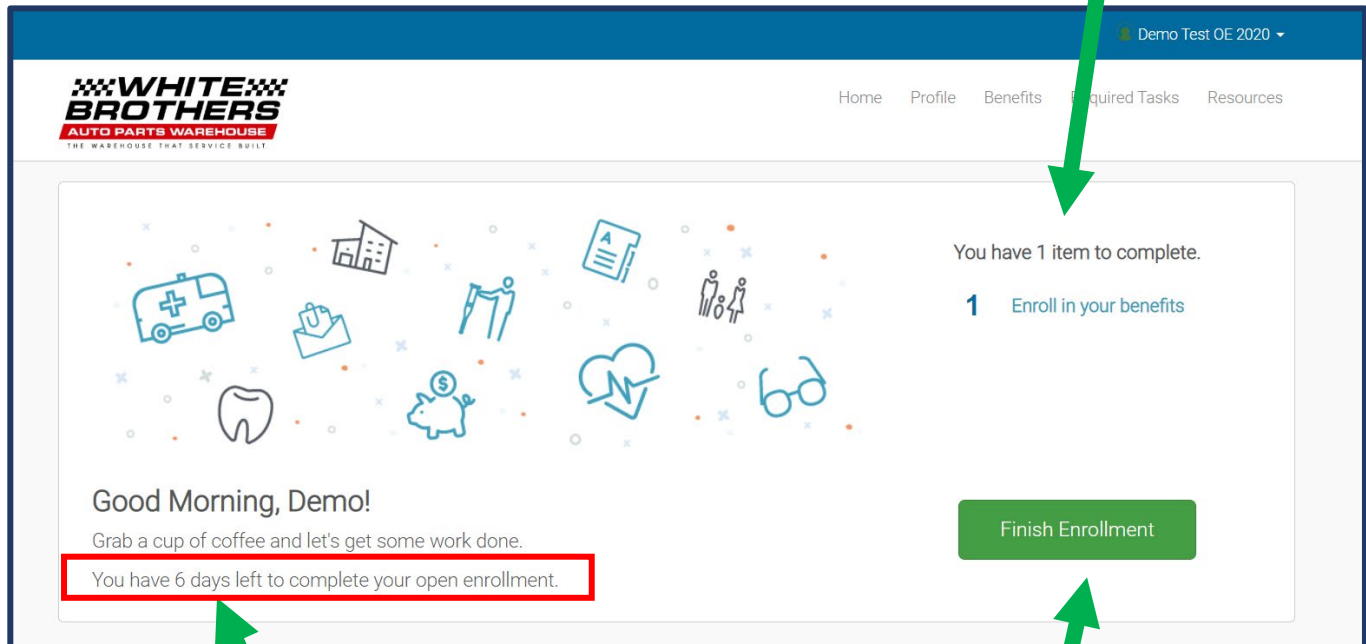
Demo Test OE 2020

WHITE BROTHERS
AUTO PARTS WAREHOUSE
THE WAREHOUSE THAT SERVICE BUILT

Home Profile Benefits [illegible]quired Tasks Resources

You have 1 item to complete.

1 Enroll in your benefits

Good Morning, Demo!

Grab a cup of coffee and let's get some work done.

You have 6 days left to complete your open enrollment.

Finish Enrollment